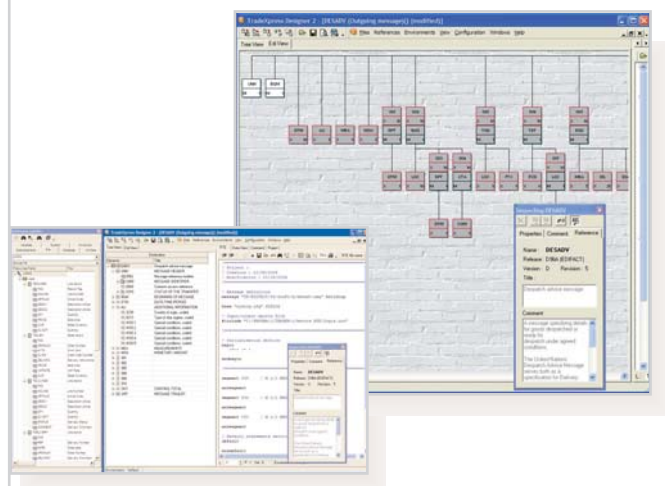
TradeXpress Designer 2 - [DESADV (Outgoing message)] (modified)

New References Environments View Configuration Windows Help

Tree View Edit View

UNH
BGM

Properties Comment Reference

Name: DESADV
Release: D96A (EXTRACT)
Version: D Revision: 5
Title:
Dispatch advice message

Comment:
A message specifying details for goods despatched or ready for despatch under agreed conditions.

The United Nations Despatch Advice Message serves both as a specification for Delivery

TradeXpress Designer 2 - [DESADV (Outgoing message)]

Tree View Edit View

Properties Comment Reference

Name: DESADV
Release: D96A (EXTRACT)
Version: D Revision: 5